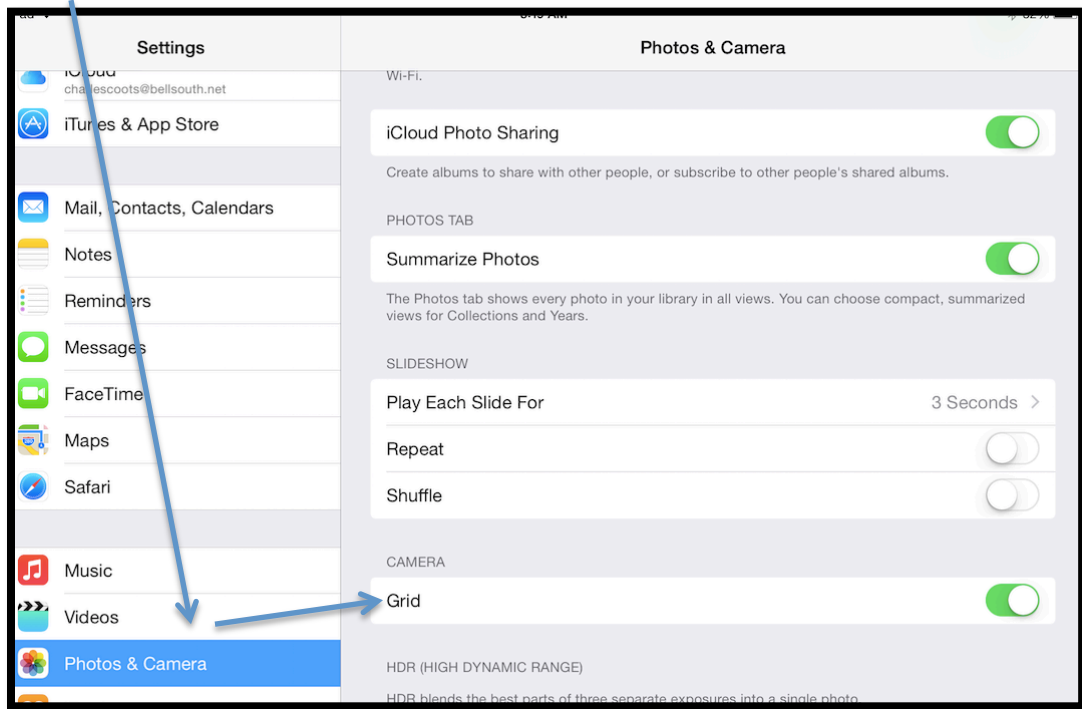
Settings

iCloud
charlescoots@bellsouth.net

iTunes & App Store

Mail, Contacts, Calendars

Notes

Reminders

Messages

FaceTime

Maps

Safari

Music

Videos

Photos & Camera

Photos & Camera

Wi-Fi.

iCloud Photo Sharing

Create albums to share with other people, or subscribe to other people's shared albums.

PHOTOS TAB

Summarize Photos

The Photos tab shows every photo in your library in all views. You can choose compact, summarized views for Collections and Years.

SLIDESHOW

Play Each Slide For 3 Seconds >

Repeat

Shuffle

CAMERA

Grid

HDR (HIGH DYNAMIC RANGE)

HDR blends the best parts of three separate exposures into a single photo.